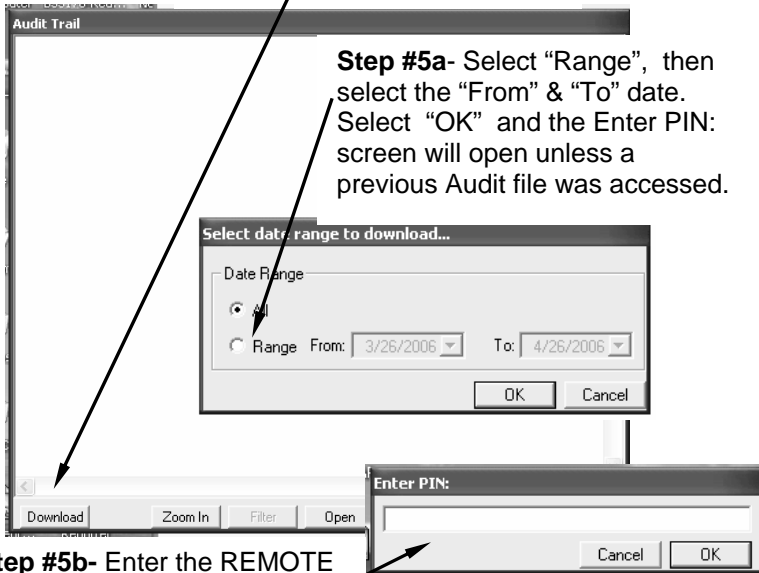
Audit Trail

**Step #5a**- Select "Range", then select the "From" & "To" date. Select "OK" and the Enter PIN: screen will open unless a previous Audit file was accessed.

Select date range to download...

Date Range

All

Range From: 3/26/2006 To: 4/26/2006

OK Cancel

Download Zoom In Filter Open

Enter PIN:

Cancel OK

**tep #5b-** Enter the REMOTE